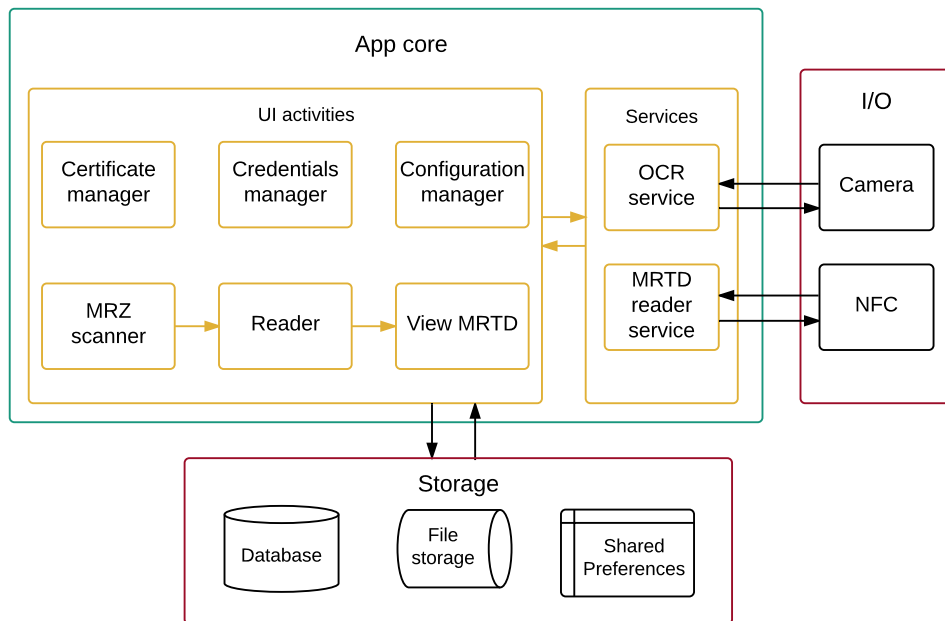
App core

UI activities

Certificate manager

Credentials manager

Configuration manager

MRZ scanner

Reader

View MRTD

Services

OCR service

MRTD reader service

I/O

Camera

NFC

Storage

Database

File storage

Shared Preferences